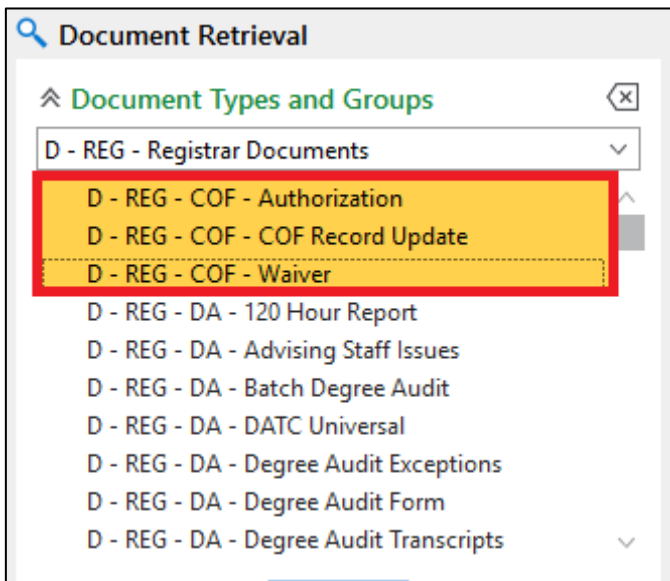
Document Retrieval

Document Types and Groups

D - REG - Registrar Documents

D - REG - COF - Authorization
D - REG - COF - COF Record Update
D - REG - COF - Waiver
D - REG - DA - 120 Hour Report
D - REG - DA - Advising Staff Issues
D - REG - DA - Batch Degree Audit
D - REG - DA - DATC Universal
D - REG - DA - Degree Audit Exceptions
D - REG - DA - Degree Audit Form
D - REG - DA - Degree Audit Transcripts